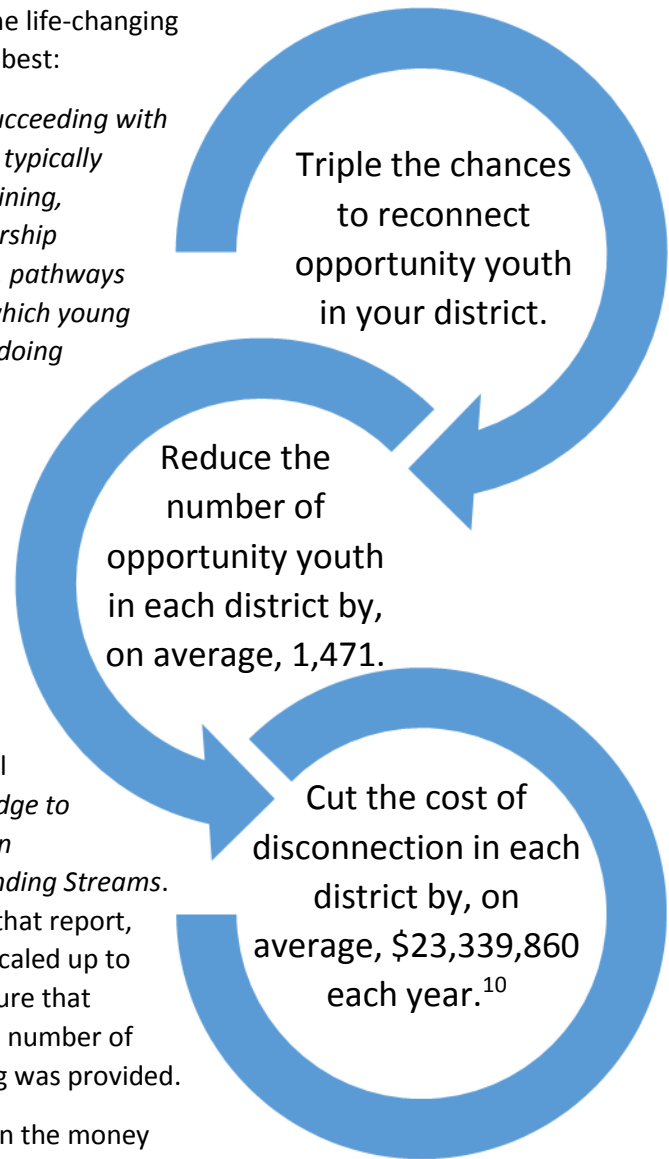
he life-changing best:

ucceeding with typically ining, rship pathways hich young doing

Triple the chances to reconnect opportunity youth in your district.

Reduce the number of opportunity youth in each district by, on average, 1,471.

l dge to n nding Streams. that report, caled up to ure that number of g was provided.

n the money

Cut the cost of disconnection in each district by, on average, \$23,339,860 each year.$^{10}$